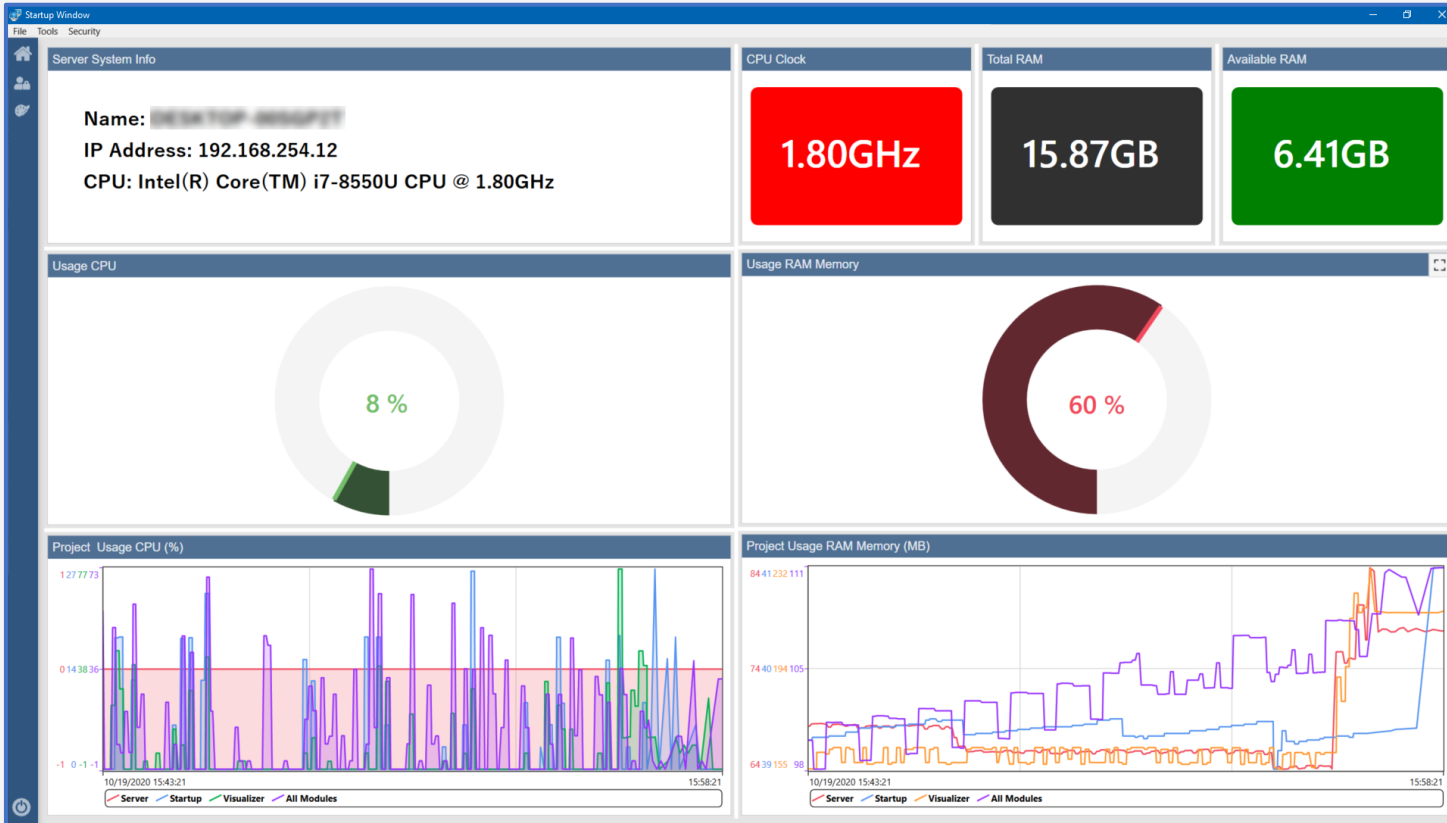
Startup Window

File Tools Security

Server System Info

Name: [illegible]
IP Address: 192.168.254.12
CPU: Intel(R) Core(TM) i7-8550U CPU @ 1.80GHz

CPU Clock

1.80GHz

Total RAM

15.87GB

Available RAM

6.41GB

Usage CPU

8 %

Usage RAM Memory

60 %

Project Usage CPU (%)

1 27 77 73

0 14 38 36

-1 0 -1 -1

10/19/2020 15:43:21

15:58:21

Server Startup Visualizer All Modules

Project Usage RAM Memory (MB)

84 41 232 111

74 40 194 105

64 39 155 98

10/19/2020 15:43:21

15:58:21

Server Startup Visualizer All Modules